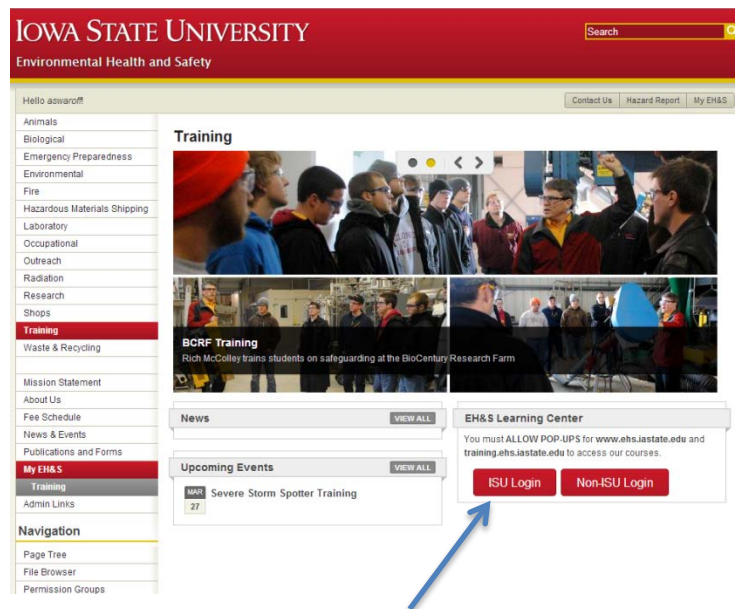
IOWA STATE UNIVERSITY
Environmental Health and Safety

Search

Hello aswaroff

Contact Us | Hazard Report | My EH&S

Animals
Biological
Emergency Preparedness
Environmental
Fire
Hazardous Materials Shipping
Laboratory
Occupational
Outreach
Radiation
Research
Shops
Training
Waste & Recycling

Mission Statement
About Us
Fee Schedule
News & Events
Publications and Forms
My EH&S
Training
Admin Links

Navigation

Page Tree
File Browser
Permission Groups

Training

BCRF Training
Rich McColley trains students on safeguarding at the BioCentury Research Farm

News VIEW ALL

Upcoming Events VIEW ALL

MAR 27 Severe Storm Spotter Training

EH&S Learning Center

You must ALLOW POP-UPS for www.ehs.iastate.edu and training.ehs.iastate.edu to access our courses.

ISU Login Non-ISU Login